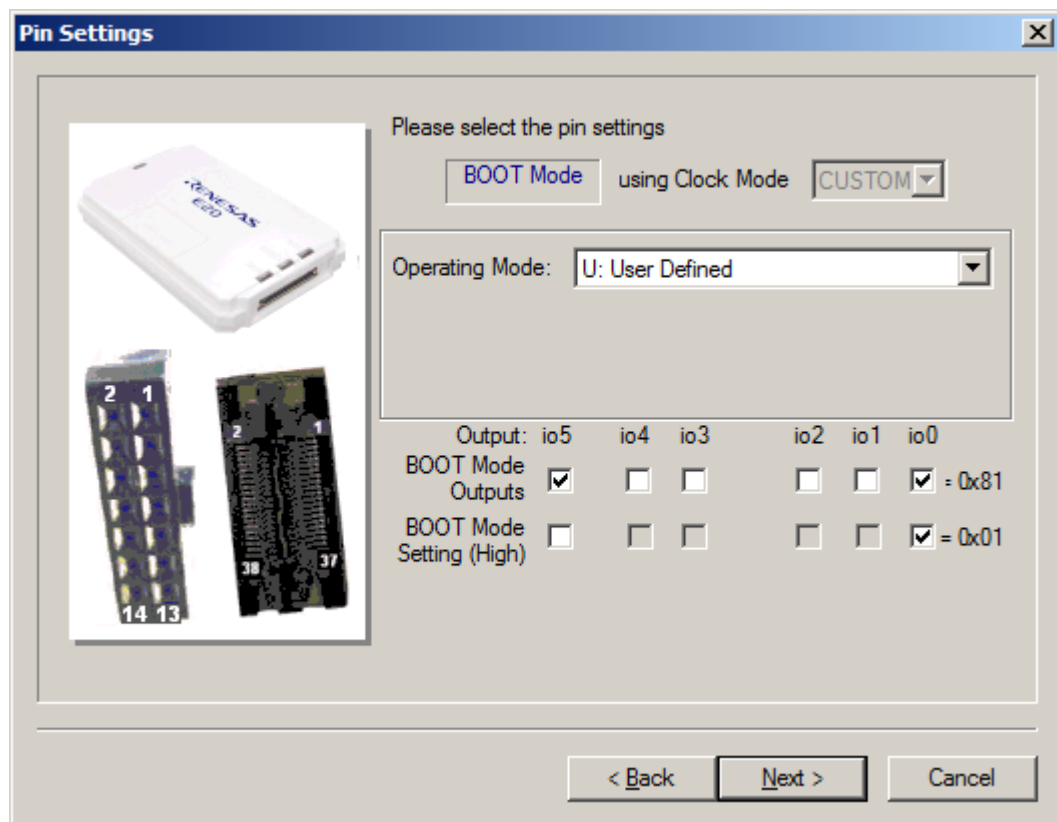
Pin Settings

Please select the pin settings

BOOT Mode using Clock Mode CUSTOM

Operating Mode: U: User Defined

RENESAS E20

2 1

14 13

2 1

38 37

| Output: | io5 | io4 | io3 | io2 | io1 | io0 | |
|---|---|---|---|---|---|---|---|
| BOOT Mode Outputs | ☑ | ☐ | ☐ | ☐ | ☐ | ☑ | = 0x81 |
| BOOT Mode Setting (High) | ☐ | ☐ | ☐ | ☐ | ☐ | ☑ | = 0x01 |

< Back Next > Cancel